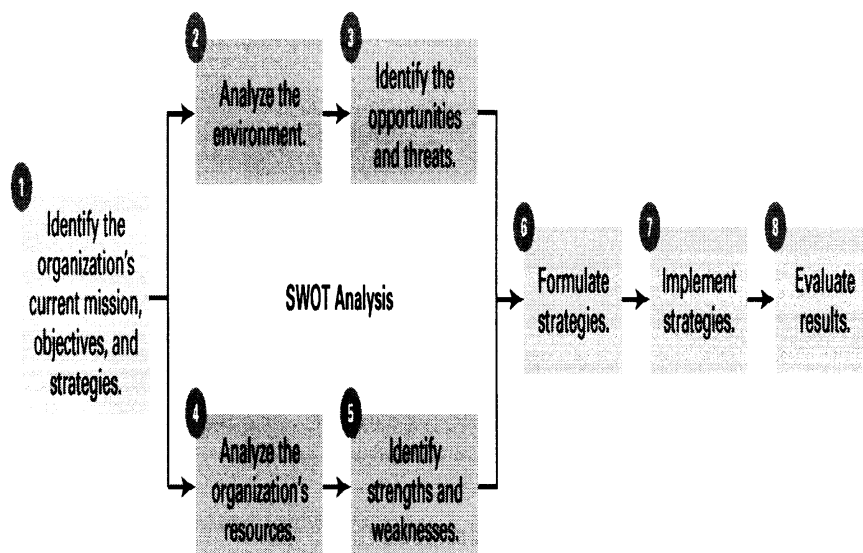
1
Identify the organization's current mission, objectives, and strategies.

2
Analyze the environment.

3
Identify the opportunities and threats.

SWOT Analysis

4
Analyze the organization's resources.

5
Identify strengths and weaknesses.

6
Formulate strategies.

7
Implement strategies.

8
Evaluate results.